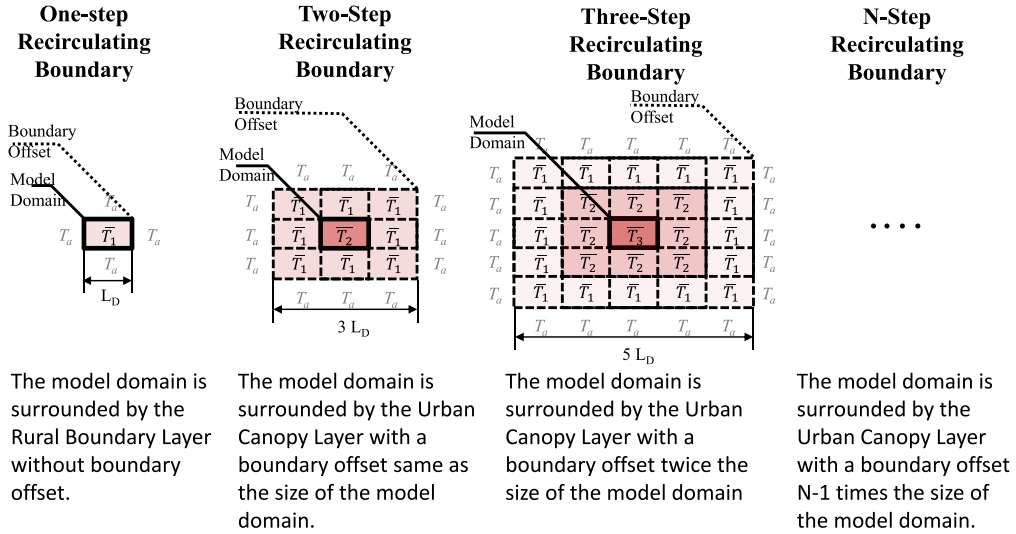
One-step Recirculating Boundary

Boundary Offset
Model Domain
$T_a$
$T_a$ $\overline{T_1}$ $T_a$
$T_a$
$L_D$

The model domain is surrounded by the Rural Boundary Layer without boundary offset.

Two-Step Recirculating Boundary

Boundary Offset
Model Domain
$T_a$ $T_a$ $T_a$
$T_a$ $\overline{T_1}$ $\overline{T_1}$ $\overline{T_1}$ $T_a$
$T_a$ $\overline{T_1}$ $\overline{T_2}$ $\overline{T_1}$ $T_a$
$T_a$ $\overline{T_1}$ $\overline{T_1}$ $\overline{T_1}$ $T_a$
$T_a$ $T_a$ $T_a$
3 $L_D$

The model domain is surrounded by the Urban Canopy Layer with a boundary offset same as the size of the model domain.

Three-Step Recirculating Boundary

Boundary Offset
Model Domain
$T_a$ $T_a$ $T_a$ $T_a$ $T_a$
$T_a$ $\overline{T_1}$ $\overline{T_1}$ $\overline{T_1}$ $\overline{T_1}$ $\overline{T_1}$ $T_a$
$T_a$ $\overline{T_1}$ $\overline{T_2}$ $\overline{T_2}$ $\overline{T_2}$ $\overline{T_1}$ $T_a$
$T_a$ $\overline{T_1}$ $\overline{T_2}$ $\overline{T_3}$ $\overline{T_2}$ $\overline{T_1}$ $T_a$
$T_a$ $\overline{T_1}$ $\overline{T_2}$ $\overline{T_2}$ $\overline{T_2}$ $\overline{T_1}$ $T_a$
$T_a$ $\overline{T_1}$ $\overline{T_1}$ $\overline{T_1}$ $\overline{T_1}$ $\overline{T_1}$ $T_a$
$T_a$ $T_a$ $T_a$ $T_a$ $T_a$
5 $L_D$

The model domain is surrounded by the Urban Canopy Layer with a boundary offset twice the size of the model domain

N-Step Recirculating Boundary

....

The model domain is surrounded by the Urban Canopy Layer with a boundary offset N-1 times the size of the model domain.